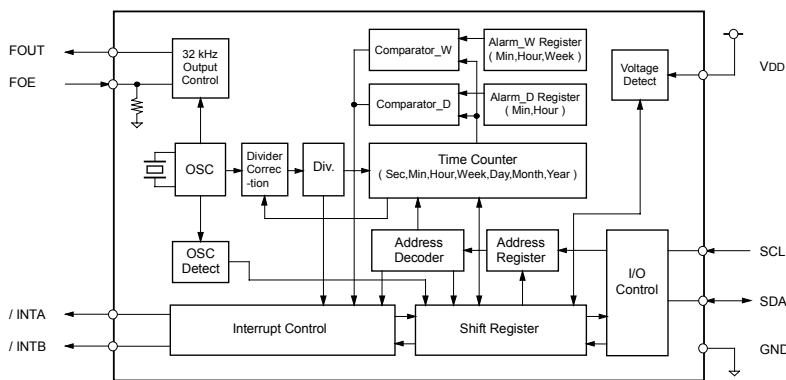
FOUT

FOE

32 kHz Output Control

Comparator_W

Alarm_W Register ( Min,Hour,Week )

Comparator_D

Alarm_D Register ( Min,Hour )

Voltage Detect

VDD

OSC

Divider Correction

Div.

Time Counter ( Sec,Min,Hour,Week,Day,Month,Year )

OSC Detect

Address Decoder

Address Register

I/O Control

SCL

SDA

/ INTA

/ INTB

Interrupt Control

Shift Register

GND